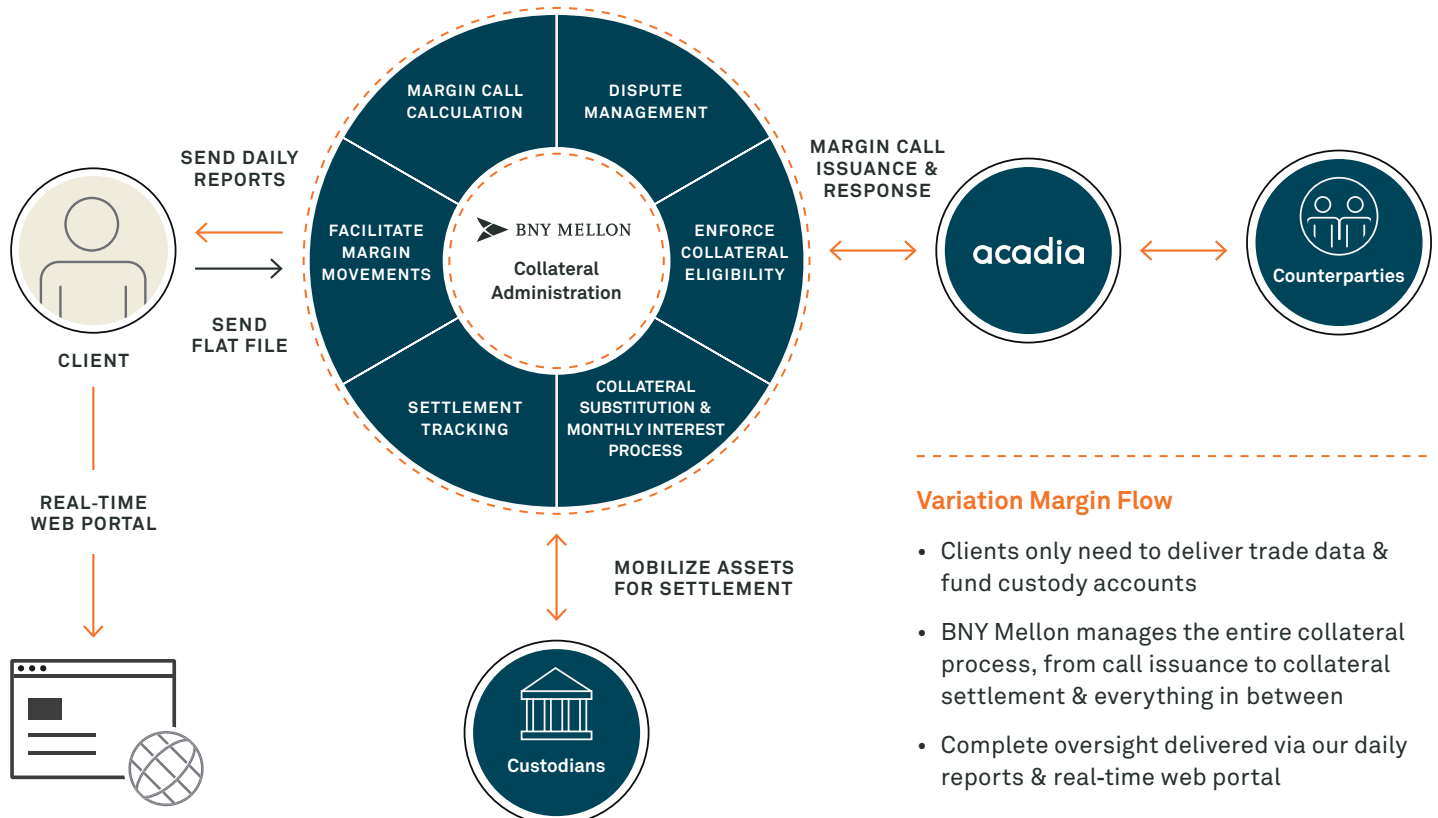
MARGIN CALL CALCULATION

DISPUTE MANAGEMENT

SEND DAILY REPORTS

MARGIN CALL ISSUANCE & RESPONSE

FACILITATE MARGIN MOVEMENTS

BNY MELLON

Collateral Administration

ENFORCE COLLATERAL ELIGIBILITY

acadia

Counterparties

SEND FLAT FILE

CLIENT

SETTLEMENT TRACKING

COLLATERAL SUBSTITUTION & MONTHLY INTEREST PROCESS

REAL-TIME WEB PORTAL

MOBILIZE ASSETS FOR SETTLEMENT

Variation Margin Flow

• Clients only need to deliver trade data & fund custody accounts

• BNY Mellon manages the entire collateral process, from call issuance to collateral settlement & everything in between

• Complete oversight delivered via our daily reports & real-time web portal

Custodians